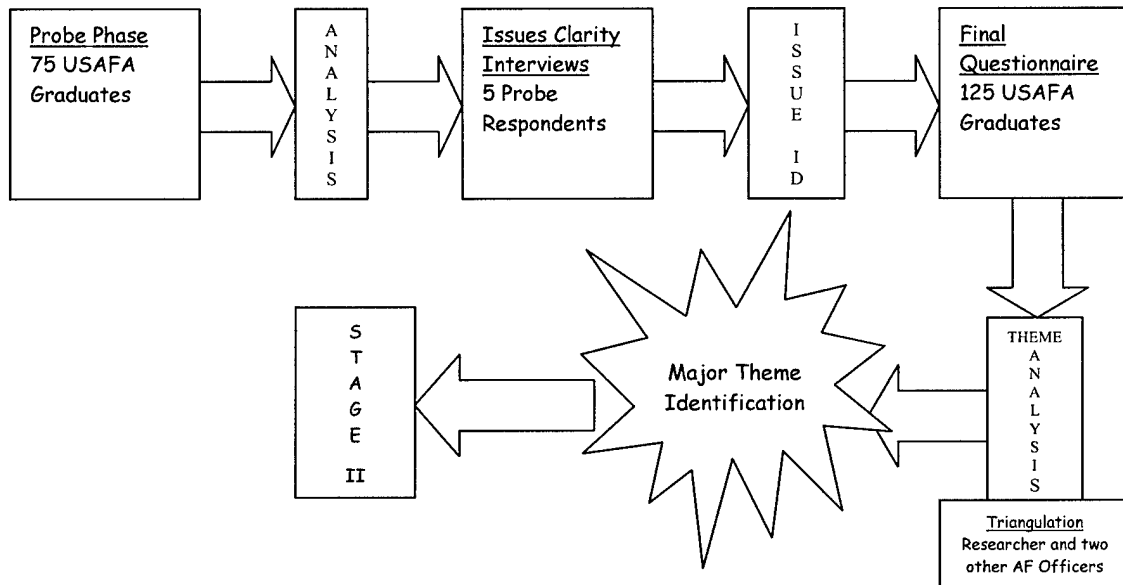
Probe Phase
75 USAFA Graduates

A N A L Y S I S

Issues Clarity Interviews
5 Probe Respondents

I S S U E ID

Final Questionnaire
125 USAFA Graduates

THEME A N A L Y S I S

Triangulation
Researcher and two other AF Officers

Major Theme Identification

S T A G E II